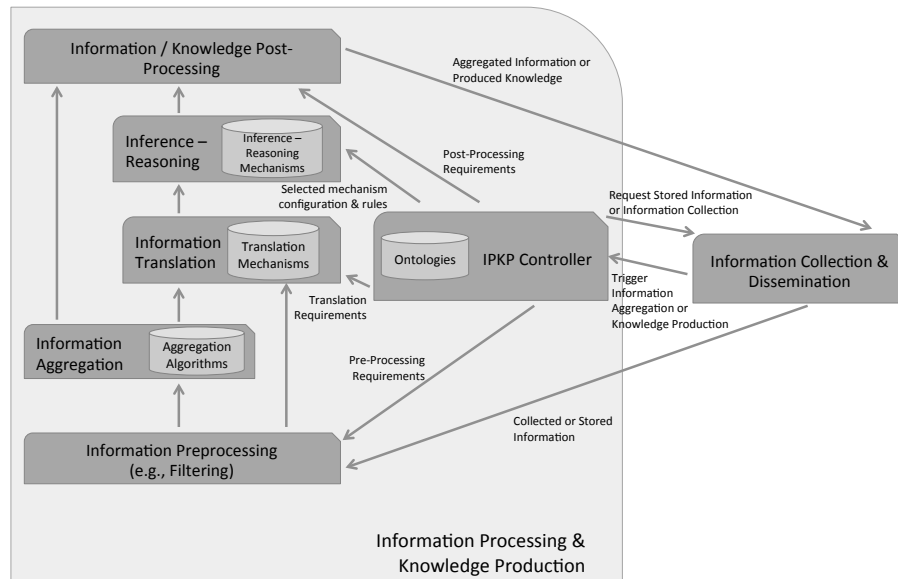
Information / Knowledge Post-Processing

Aggregated Information or Produced Knowledge

Inference – Reasoning

Inference – Reasoning Mechanisms

Post-Processing Requirements

Selected mechanism configuration & rules

Request Stored Information or Information Collection

Information Translation

Translation Mechanisms

Ontologies

IPKP Controller

Information Collection & Dissemination

Translation Requirements

Trigger Information Aggregation or Knowledge Production

Information Aggregation

Aggregation Algorithms

Pre-Processing Requirements

Collected or Stored Information

Information Preprocessing (e.g., Filtering)

Information Processing & Knowledge Production